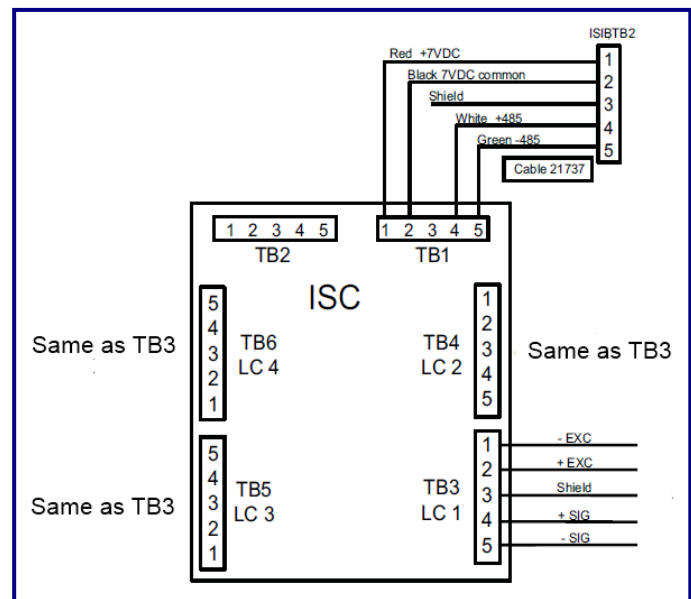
ISIBTB2

1
2
3
4
5

Red +7VDC
Black 7VDC common
Shield
White +485
Green -485

Cable 21737

1 2 3 4 5
TB2

1 2 3 4 5
TB1

ISC

Same as TB3

5
4
3
2
1

TB6
LC 4

1
2
3
4
5

TB4
LC 2

Same as TB3

Same as TB3

5
4
3
2
1

TB5
LC 3

TB3
LC 1

1
2
3
4
5

- EXC
+ EXC
Shield
+ SIG
- SIG